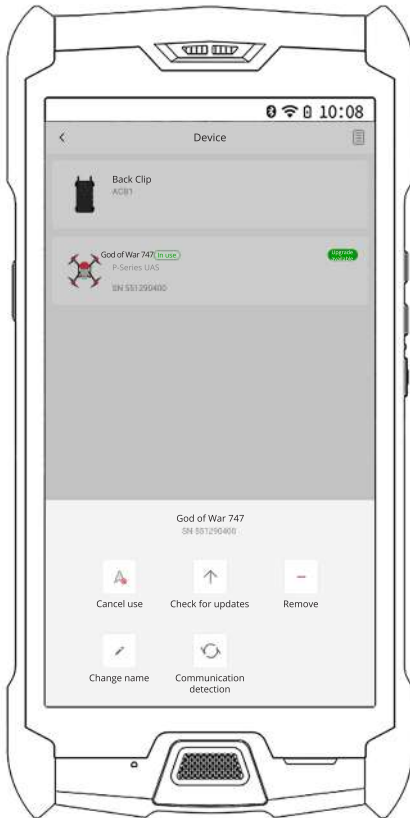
10:08

<

Device

Back Clip
ACB1

God of War 747 In use
P-Series UAS
SN 551290400

Upgrade available

God of War 747
SN 551290400

Cancel use

Check for updates

Remove

Change name

Communication detection